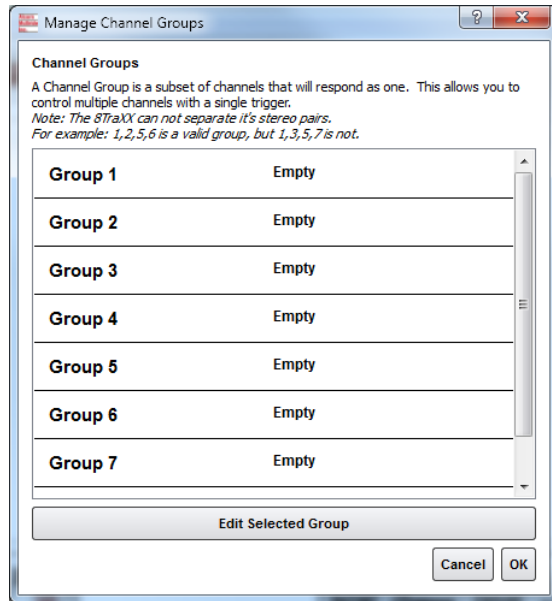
Manage Channel Groups

?

Channel Groups

A Channel Group is a subset of channels that will respond as one. This allows you to control multiple channels with a single trigger.
Note: The 8TraXX can not separate it's stereo pairs.
For example: 1,2,5,6 is a valid group, but 1,3,5,7 is not.

| | |
|---|---|
| Group 1 | Empty |
| Group 2 | Empty |
| Group 3 | Empty |
| Group 4 | Empty |
| Group 5 | Empty |
| Group 6 | Empty |
| Group 7 | Empty |

Edit Selected Group

Cancel OK